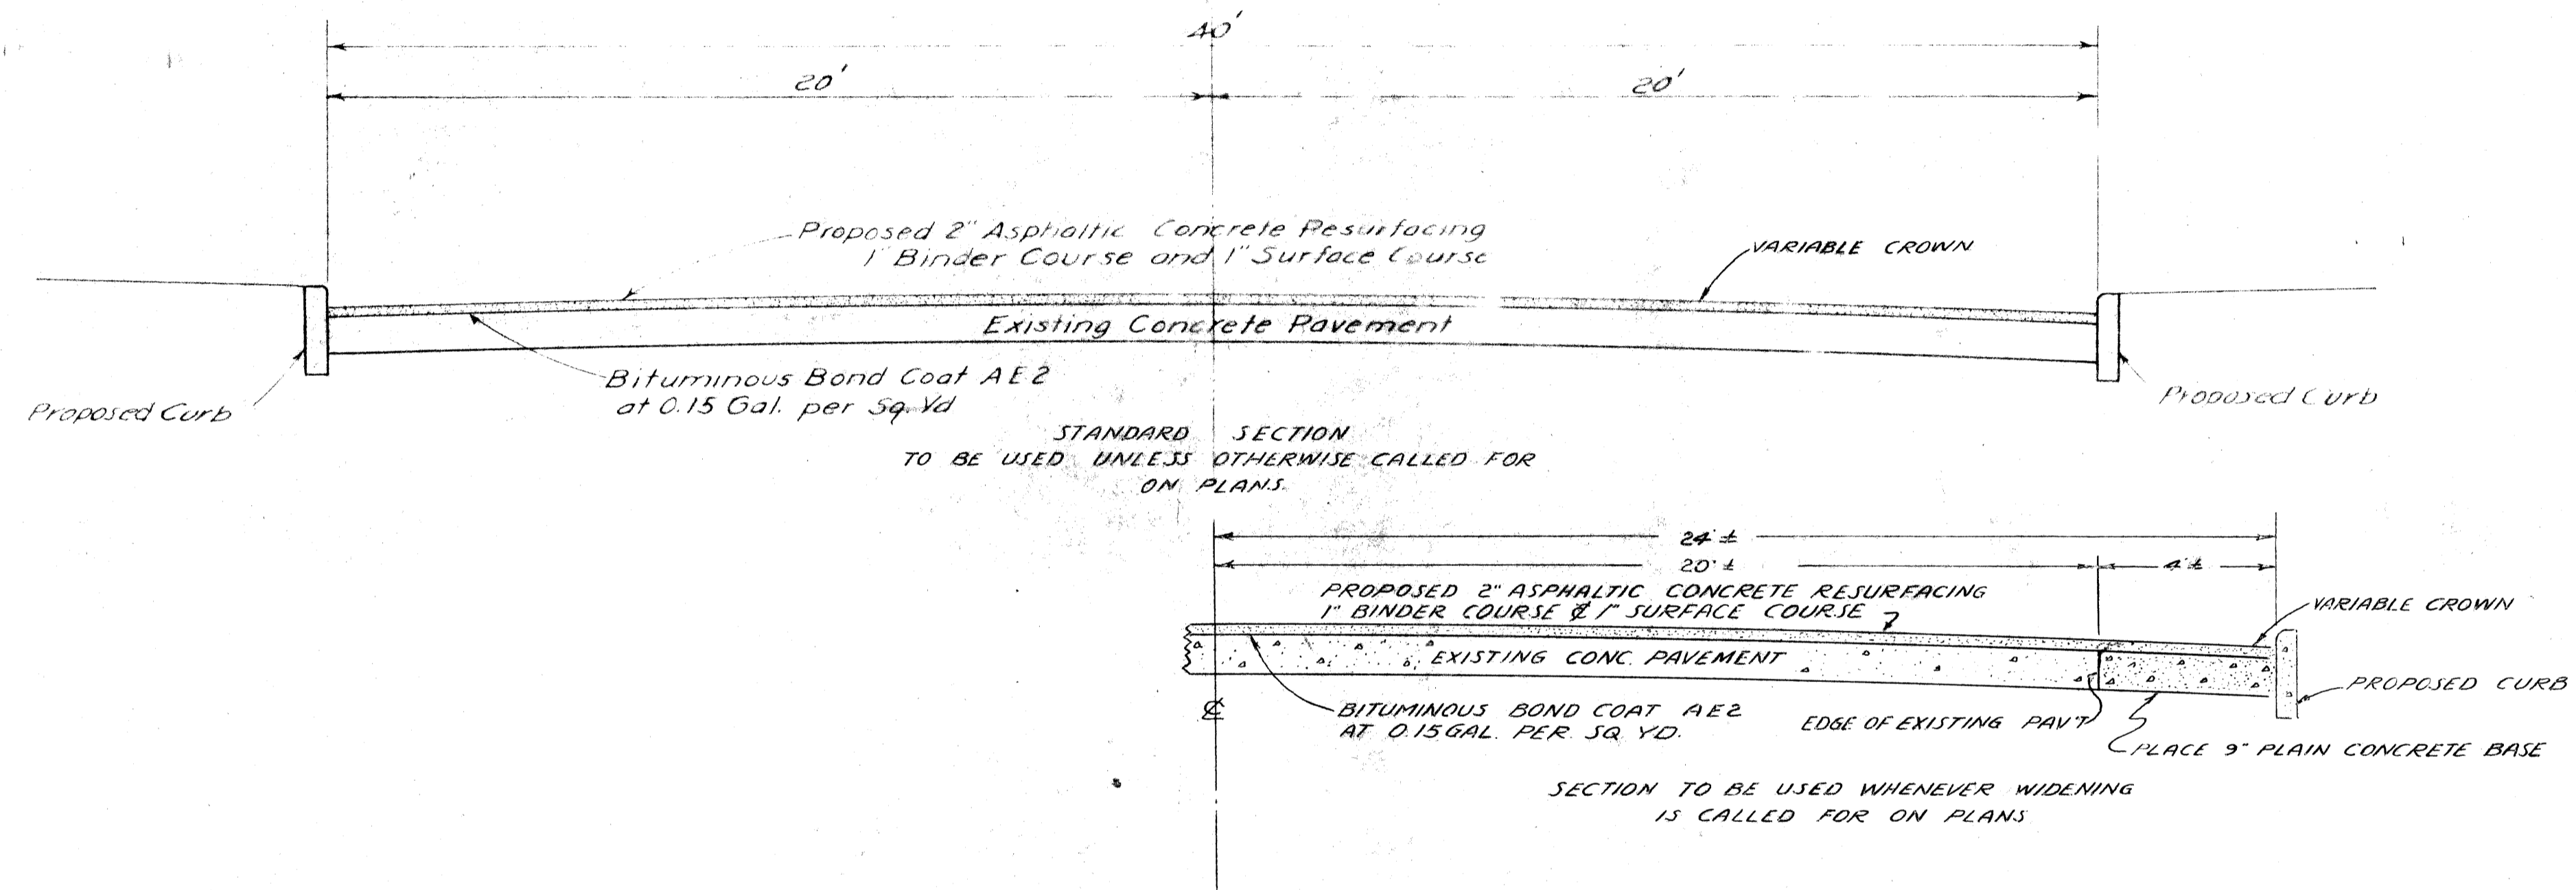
40'

20'

20'

Proposed 2" Asphaltic Concrete Resurfacing
1" Binder Course and 1" Surface Course

VARIABLE CROWN

Existing Concrete Pavement

Bituminous Bond Coat AE2
at 0.15 Gal. per Sq. Yd

Proposed Curb

Proposed Curb

STANDARD SECTION
TO BE USED UNLESS OTHERWISE CALLED FOR
ON PLANS.

24' ±

20' ±

4' ±

PROPOSED 2" ASPHALTIC CONCRETE RESURFACING
1" BINDER COURSE & 1" SURFACE COURSE

VARIABLE CROWN

EXISTING CONC. PAVEMENT

PROPOSED CURB

℄

BITUMINOUS BOND COAT AE2
AT 0.15 GAL. PER SQ. YD.

EDGE OF EXISTING PAV'T

PLACE 9" PLAIN CONCRETE BASE

SECTION TO BE USED WHENEVER WIDENING
IS CALLED FOR ON PLANS